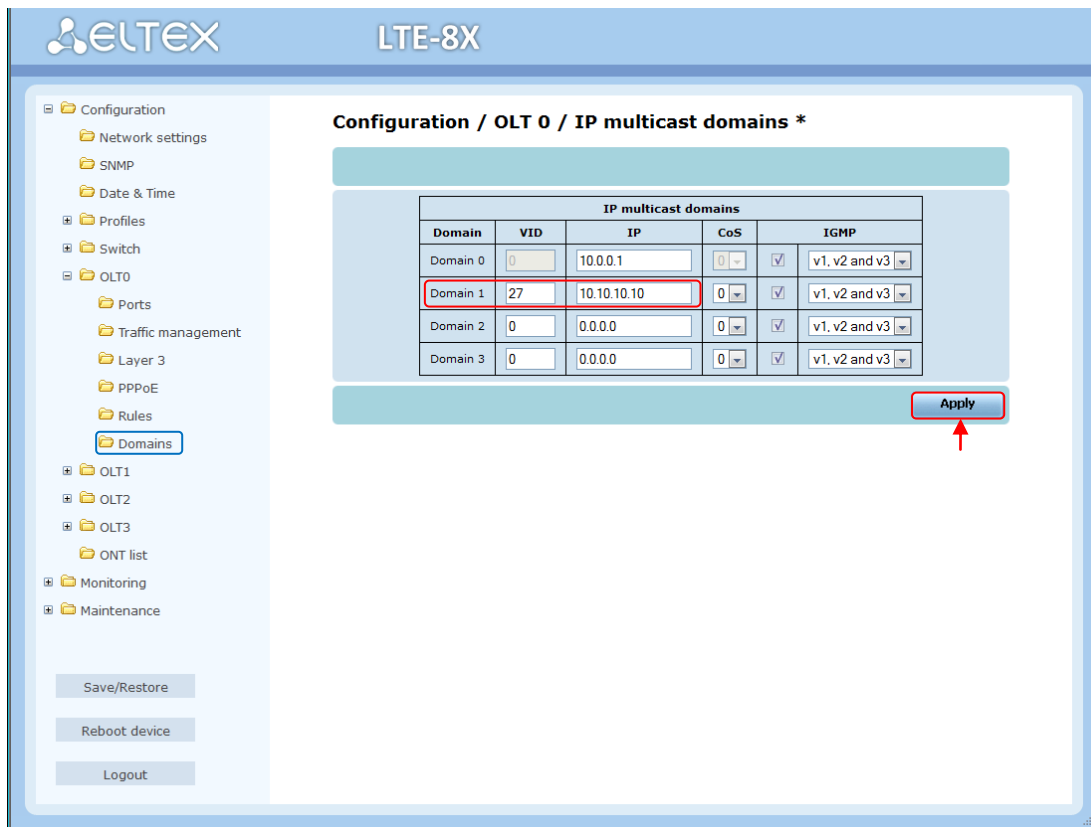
ELTEX LTE-8X

Configuration
Network settings
SNMP
Date & Time
Profiles
Switch
OLT0
Ports
Traffic management
Layer 3
PPPoE
Rules
Domains
OLT1
OLT2
OLT3
ONT list
Monitoring
Maintenance

Save/Restore
Reboot device
Logout

Configuration / OLT 0 / IP multicast domains *

| IP multicast domains | | | | | |
|---|---|---|---|---|---|
| Domain | VID | IP | CoS | IGMP | |
| Domain 0 | 0 | 10.0.0.1 | 0 | ☑ | v1, v2 and v3 |
| Domain 1 | 27 | 10.10.10.10 | 0 | ☑ | v1, v2 and v3 |
| Domain 2 | 0 | 0.0.0.0 | 0 | ☑ | v1, v2 and v3 |
| Domain 3 | 0 | 0.0.0.0 | 0 | ☑ | v1, v2 and v3 |

Apply